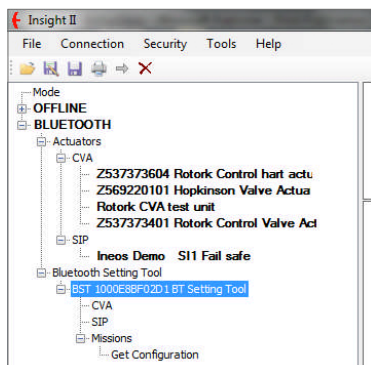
Insight II

File Connection Security Tools Help

Mode
OFFLINE
BLUETOOTH
Actuators
CVA
Z537373604 Rotork Control hart actu
Z569220101 Hopkinson Valve Actua
Rotork CVA test unit
Z537373401 Rotork Control Valve Ac
SIP
Ineos Demo SI1 Fail safe
Bluetooth Setting Tool
BST 1000E8BF02D1 BT Setting Tool
CVA
SIP
Missions
Get Configuration